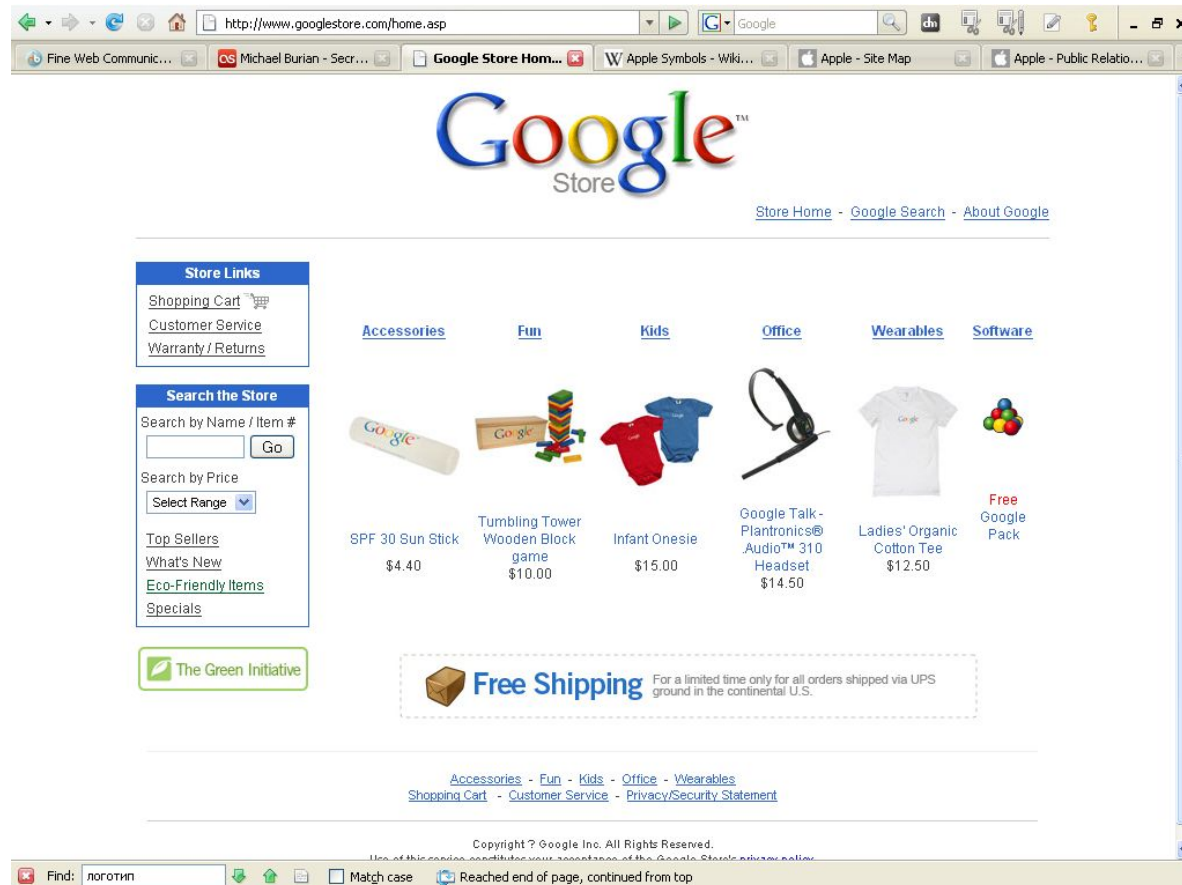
http://www.googlestore.com/home.asp

Google

Fine Web Communic... | Michael Burian - Secr... | Google Store Hom... | Apple Symbols - Wiki... | Apple - Site Map | Apple - Public Relatio...

Google™
Store

Store Home - Google Search - About Google

Store Links
Shopping Cart
Customer Service
Warranty / Returns

Search the Store
Search by Name / Item #
Go
Search by Price
Select Range

Top Sellers
What's New
Eco-Friendly Items
Specials

The Green Initiative

Accessories | Fun | Kids | Office | Wearables | Software

SPF 30 Sun Stick
$4.40

Tumbling Tower Wooden Block game
$10.00

Infant Onesie
$15.00

Google Talk - Plantronics® .Audio™ 310 Headset
$14.50

Ladies' Organic Cotton Tee
$12.50

Free Google Pack

Free Shipping For a limited time only for all orders shipped via UPS ground in the continental U.S.

Accessories - Fun - Kids - Office - Wearables
Shopping Cart - Customer Service - Privacy/Security Statement

Copyright ? Google Inc. All Rights Reserved.
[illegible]

Find: логотип
Match case
Reached end of page, continued from top